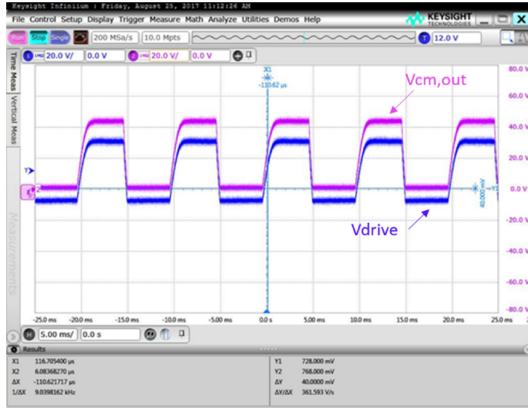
Keysight Infiniium : Friday, August 25, 2017 11:12:24 AM

File Control Setup Display Trigger Measure Math Analyze Utilities Demos Help

KEYSIGHT TECHNOLOGIES

Run Stop Single 200 MSa/s 10.0 Mpts T 12.0 V

1 20.0 V/ 0.0 V 2 20.0 V/ 0.0 V

Time Meas Vertical Meas Measurements

X1 -110.62 µs

Vcm,out

Vdrive

80.0 V
60.0 V
40.0 V
20.0 V
0.0 V
-20.0 V
-40.0 V
-60.0 V
-80.0 V

40.000 mV

-25.0 ms -20.0 ms -15.0 ms -10.0 ms -5.00 ms 0.0 s 5.00 ms 10.0 ms 15.0 ms 20.0 ms 25.0 ms

5.00 ms/ 0.0 s

Results

| | | | |
|---|---|---|---|
| X1 | 116.705400 µs | Y1 | 728.000 mV |
| X2 | 6.08368270 ms | Y2 | 768.000 mV |
| ΔX | -110.621717 µs | ΔY | 40.0000 mV |
| 1/ΔX | 9.0398162 kHz | ΔY/ΔX | 361.593 V/s |